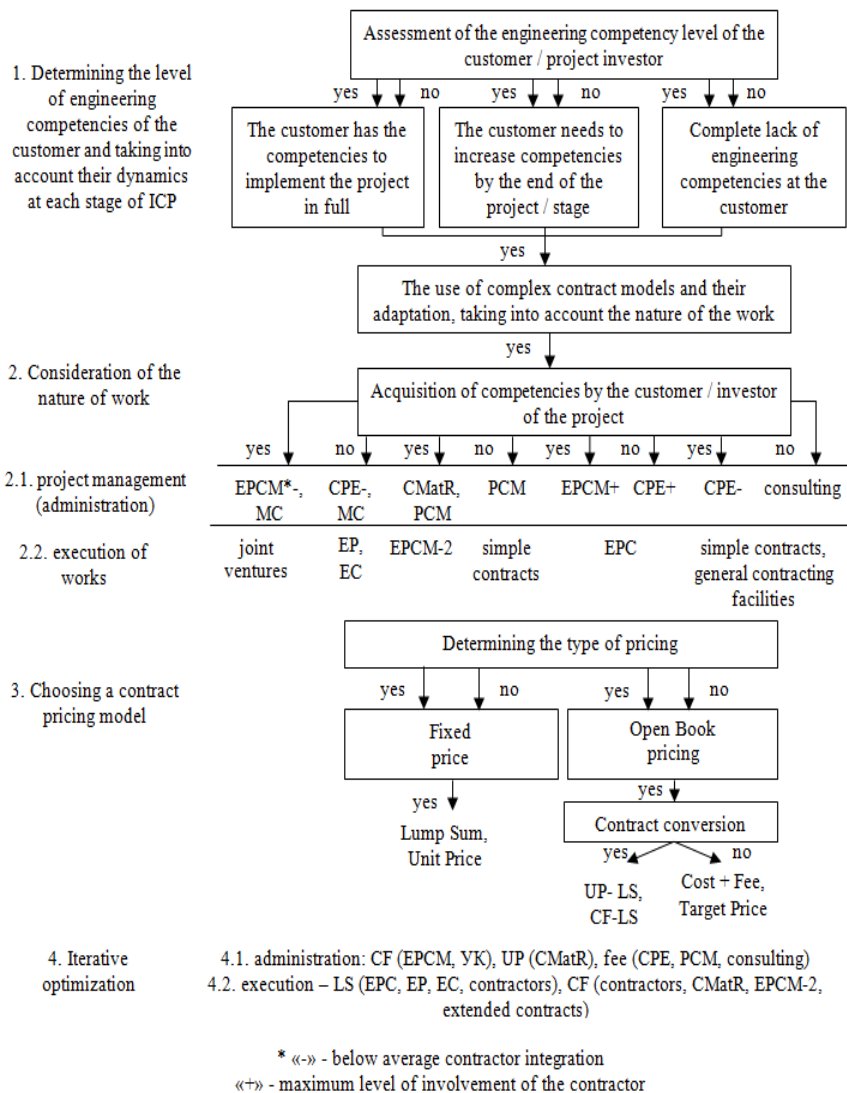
Assessment of the engineering competency level of the customer / project investor

1. Determining the level of engineering competencies of the customer and taking into account their dynamics at each stage of ICP

yes no yes no yes no

The customer has the competencies to implement the project in full

The customer needs to increase competencies by the end of the project / stage

Complete lack of engineering competencies at the customer

yes

The use of complex contract models and their adaptation, taking into account the nature of the work

yes

2. Consideration of the nature of work

Acquisition of competencies by the customer / investor of the project

yes no yes no yes no yes no

2.1. project management (administration)

EPCM*-, MC | CPE-, MC | CMatR, PCM | PCM | EPCM+ | CPE+ | CPE- | consulting

2.2. execution of works

joint ventures | EP, EC | EPCM-2 | simple contracts | EPC | simple contracts, general contracting facilities

Determining the type of pricing

3. Choosing a contract pricing model

yes no yes no

Fixed price

Open Book pricing

yes

yes

Lump Sum, Unit Price

Contract conversion

yes no

UP- LS, CF-LS

Cost + Fee, Target Price

4. Iterative optimization

4.1. administration: CF (EPCM, УК), UP (CMatR), fee (CPE, PCM, consulting)
4.2. execution – LS (EPC, EP, EC, contractors), CF (contractors, CMatR, EPCM-2, extended contracts)

* «-» - below average contractor integration
«+» - maximum level of involvement of the contractor